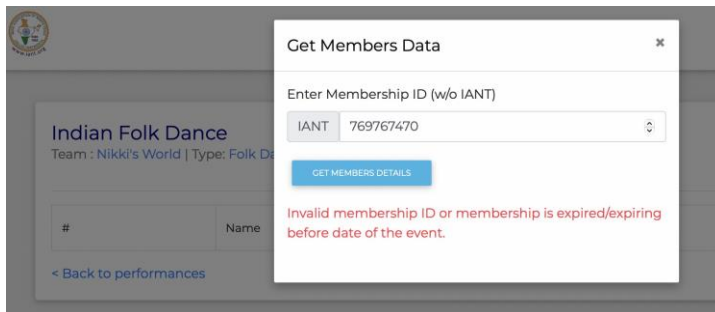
Indian Folk Dance
Team : Nikki's World | Type: Folk Da

| # | Name |
|---|---|

< Back to performances

Get Members Data ×

Enter Membership ID (w/o IANT)

IANT 769767470

GET MEMBERS DETAILS

Invalid membership ID or membership is expired/expiring before date of the event.